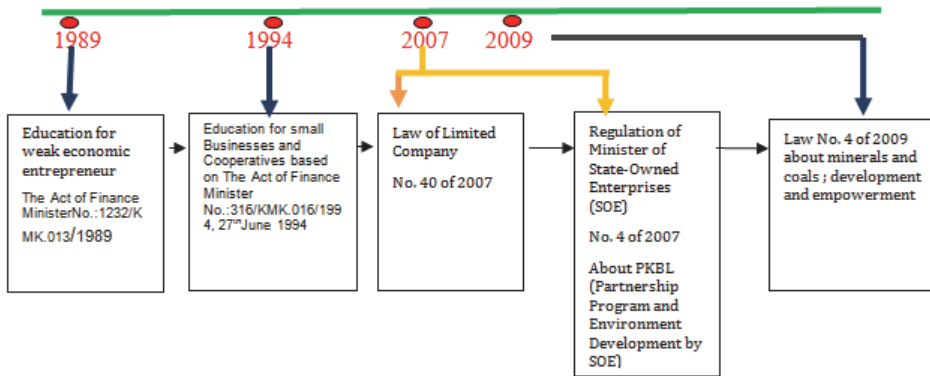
1989

1994

2007

2009

Education for weak economic entrepreneur

The Act of Finance MinisterNo.:1232/KMK.013/1989

Education for small Businesses and Cooperatives based on The Act of Finance Minister No.:316/KMK.016/1994, 27$^{th}$June 1994

Law of Limited Company

No. 40 of 2007

Regulation of Minister of State-Owned Enterprises (SOE)

No. 4 of 2007

About PKBL (Partnership Program and Environment Development by SOE)

Law No. 4 of 2009 about minerals and coals ; development and empowerment